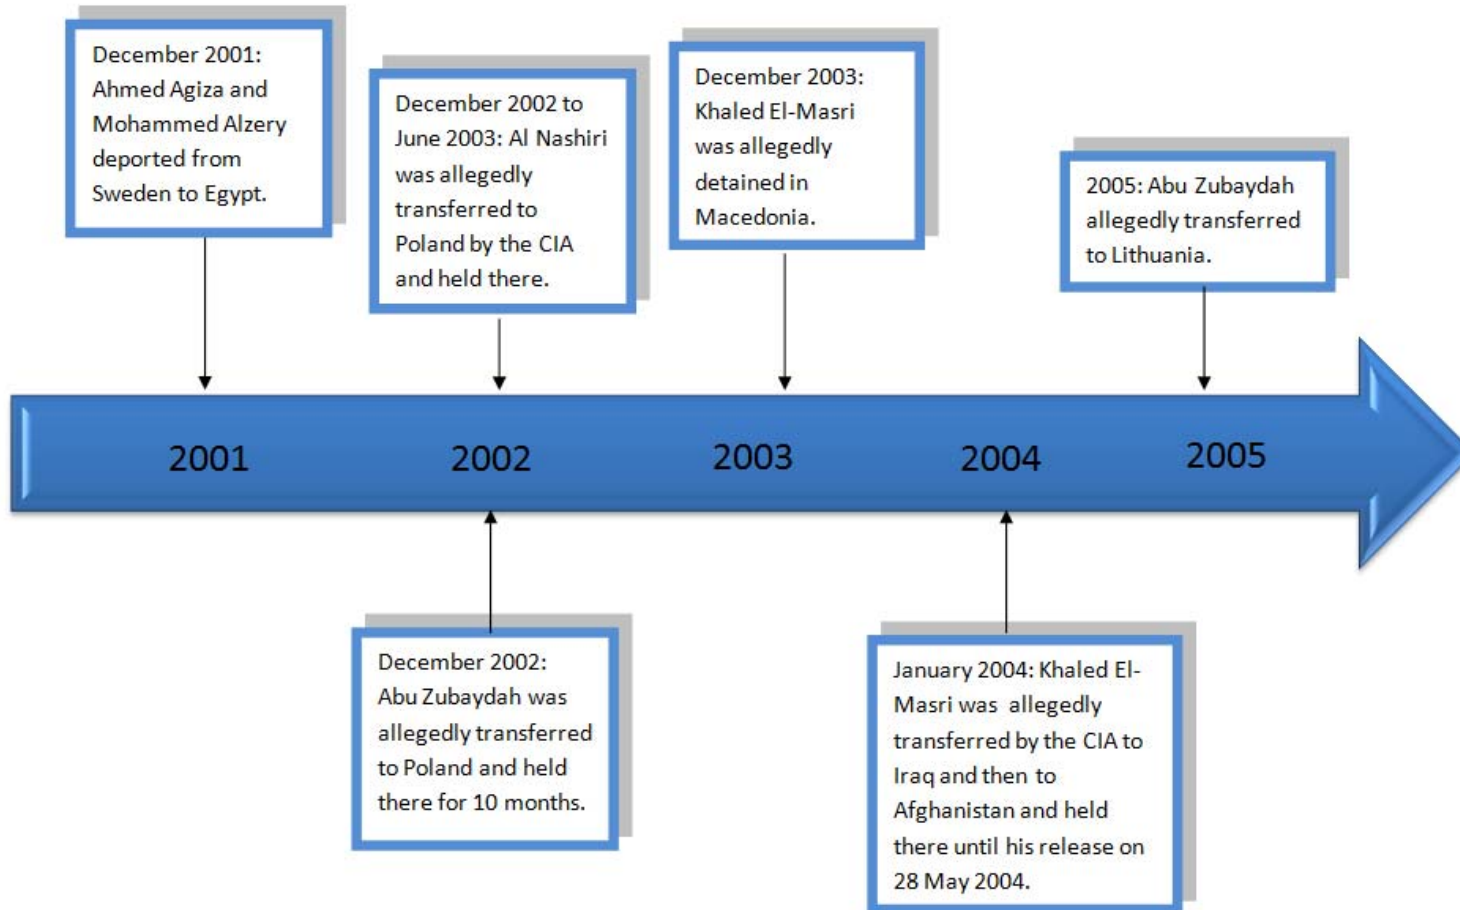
December 2001: Ahmed Agiza and Mohammed Alzery deported from Sweden to Egypt.

December 2002 to June 2003: Al Nashiri was allegedly transferred to Poland by the CIA and held there.

December 2003: Khaled El-Masri was allegedly detained in Macedonia.

2005: Abu Zubaydah allegedly transferred to Lithuania.

2001

2002

2003

2004

2005

December 2002: Abu Zubaydah was allegedly transferred to Poland and held there for 10 months.

January 2004: Khaled El-Masri was allegedly transferred by the CIA to Iraq and then to Afghanistan and held there until his release on 28 May 2004.